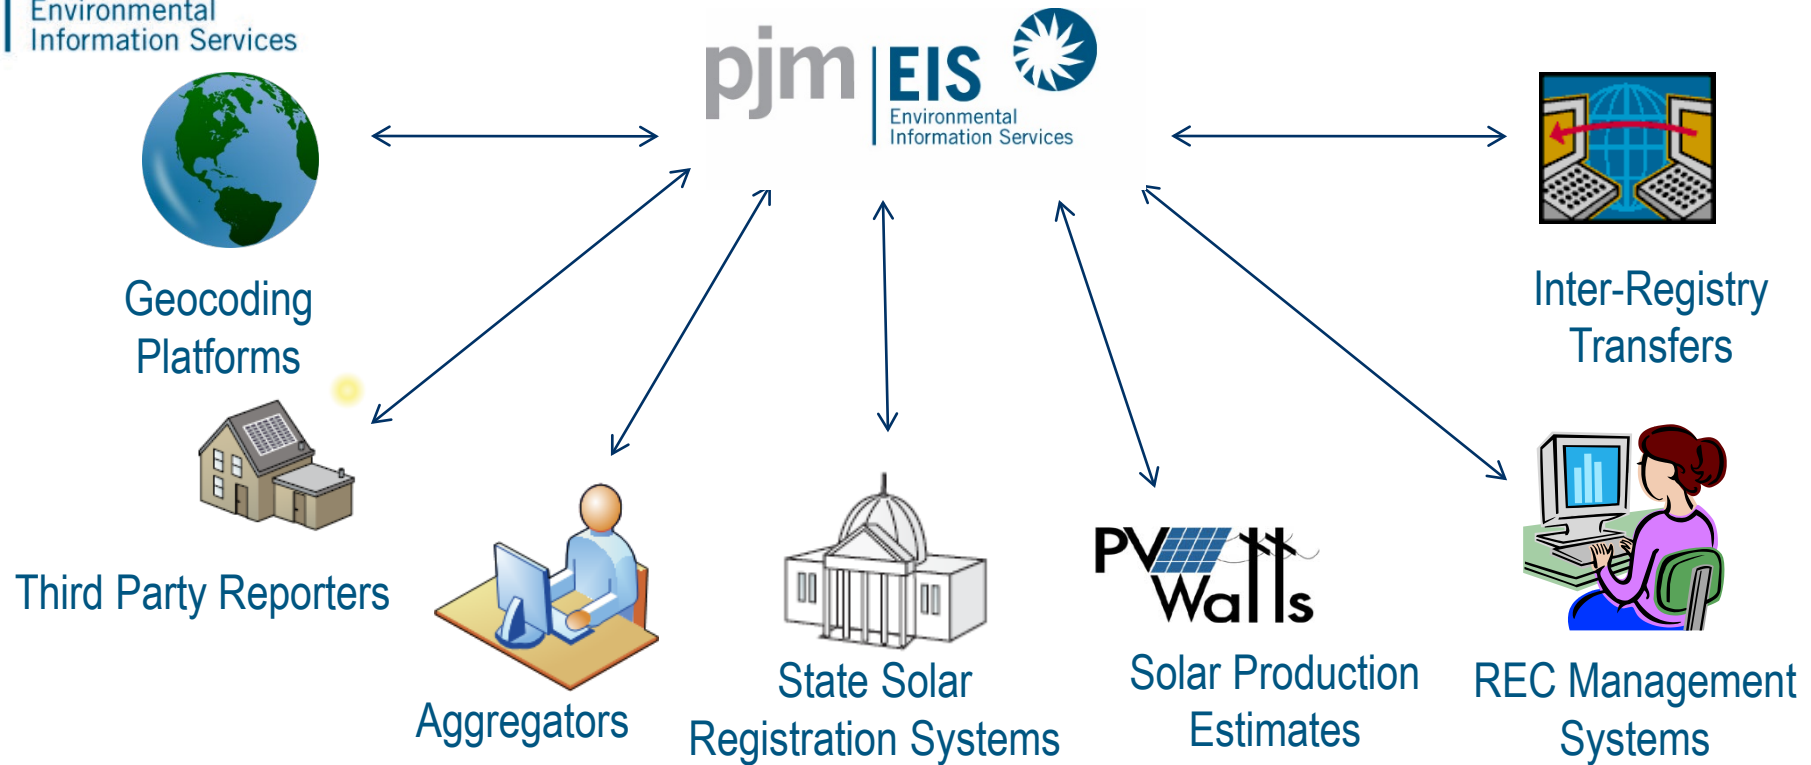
Environmental
Information Services

pjm EIS
Environmental
Information Services

Geocoding Platforms

Inter-Registry Transfers

Third Party Reporters

Aggregators

State Solar Registration Systems

PV Watts

Solar Production Estimates

REC Management Systems